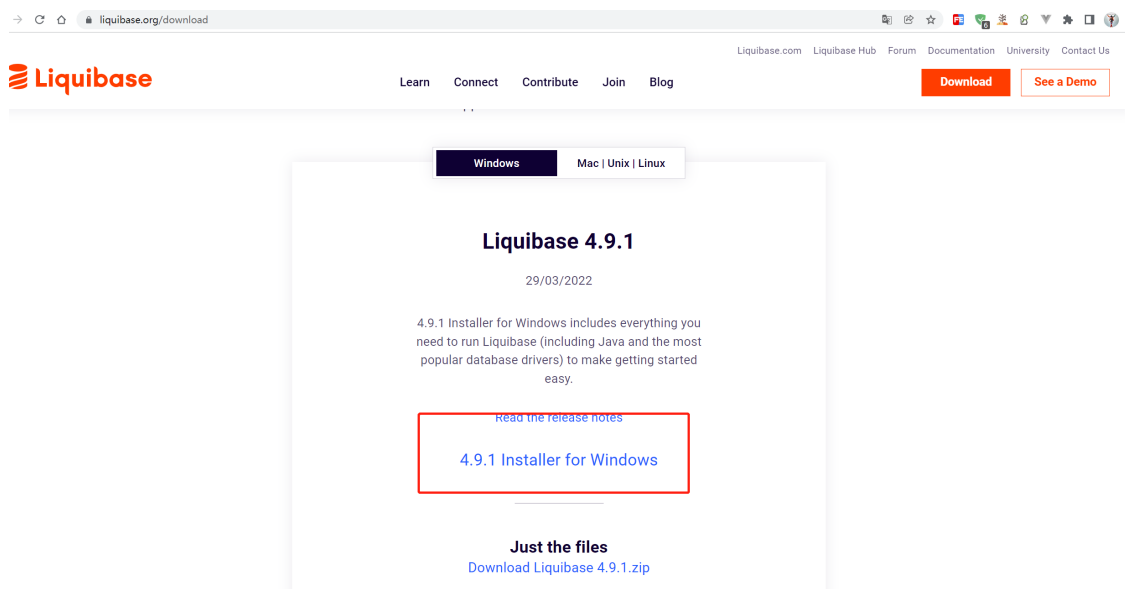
liquibase.org/download

Liquibase.com Liquibase Hub Forum Documentation University Contact Us

Liquibase

Learn Connect Contribute Join Blog

Download

See a Demo

Windows

Mac | Unix | Linux

Liquibase 4.9.1

29/03/2022

4.9.1 Installer for Windows includes everything you need to run Liquibase (including Java and the most popular database drivers) to make getting started easy.

Read the release notes

4.9.1 Installer for Windows

Just the files

Download Liquibase 4.9.1.zip